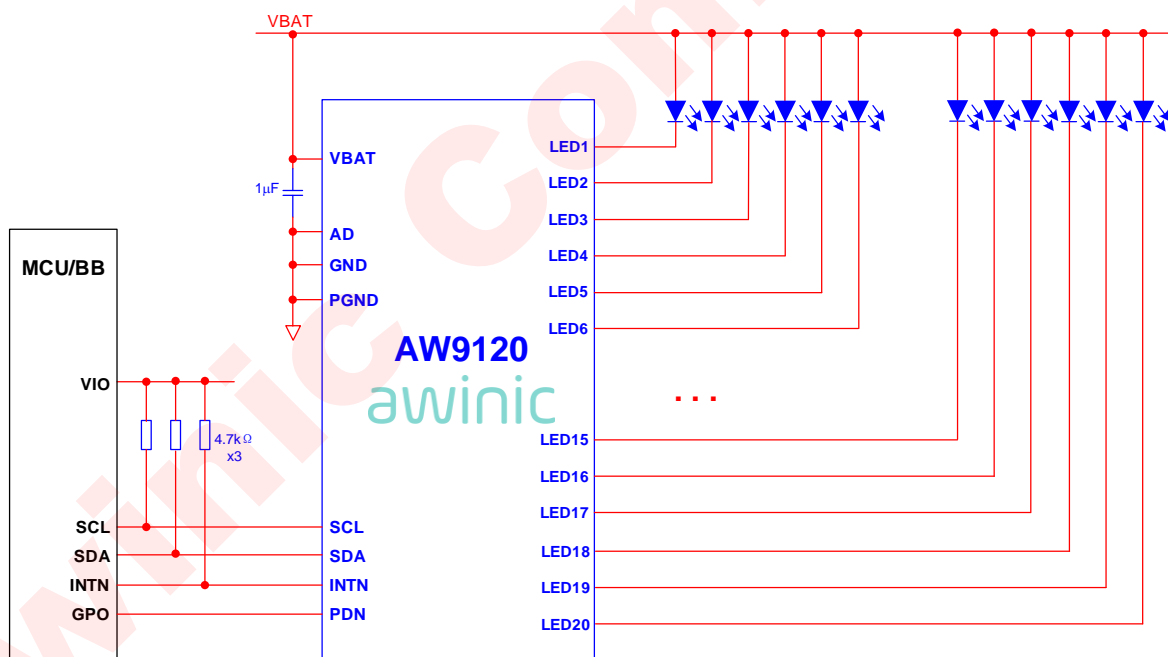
VBAT

VBAT

1μF

AD

GND

PGND

MCU/BB

AW9120

awinic

VIO

4.7kΩ x3

SCL

SDA

INTN

GPO

SCL

SDA

INTN

PDN

LED1

LED2

LED3

LED4

LED5

LED6

...

LED15

LED16

LED17

LED18

LED19

LED20

awinic Con